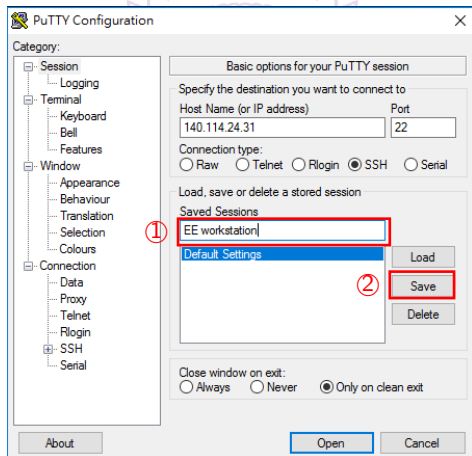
PuTTY Configuration

Category:

Session
Logging
Terminal
Keyboard
Bell
Features
Window
Appearance
Behaviour
Translation
Selection
Colours
Connection
Data
Proxy
Telnet
Rlogin
SSH
Serial

Basic options for your PuTTY session

Specify the destination you want to connect to

Host Name (or IP address)
140.114.24.31

Port
22

Connection type:
Raw Telnet Rlogin SSH Serial

Load, save or delete a stored session

Saved Sessions

①

EE workstation

Default Settings

Load

②

Save

Delete

Close window on exit:
Always Never Only on clean exit

About

Open

Cancel